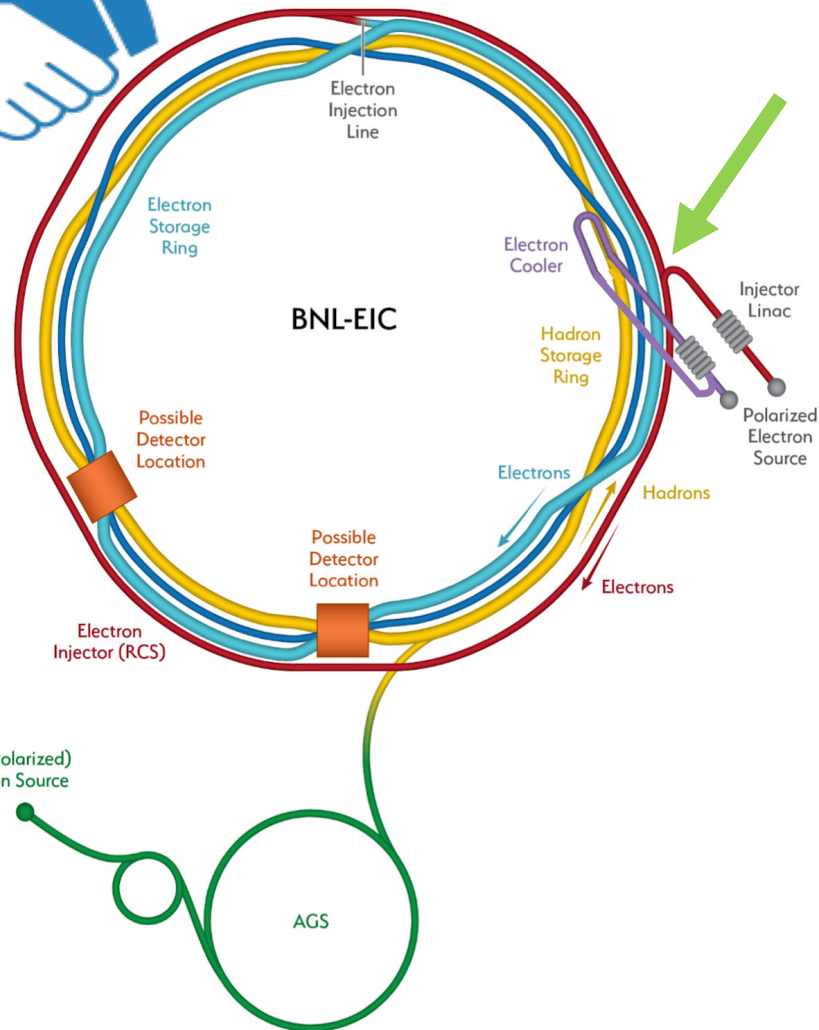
Electron Injection Line

Electron Storage Ring

BNL-EIC

Electron Cooler

Injector Linac

Hadron Storage Ring

Polarized Electron Source

Possible Detector Location

Electrons

Hadrons

Possible Detector Location

Electrons

Electron Injector (RCS)

olarized) n Source

AGS